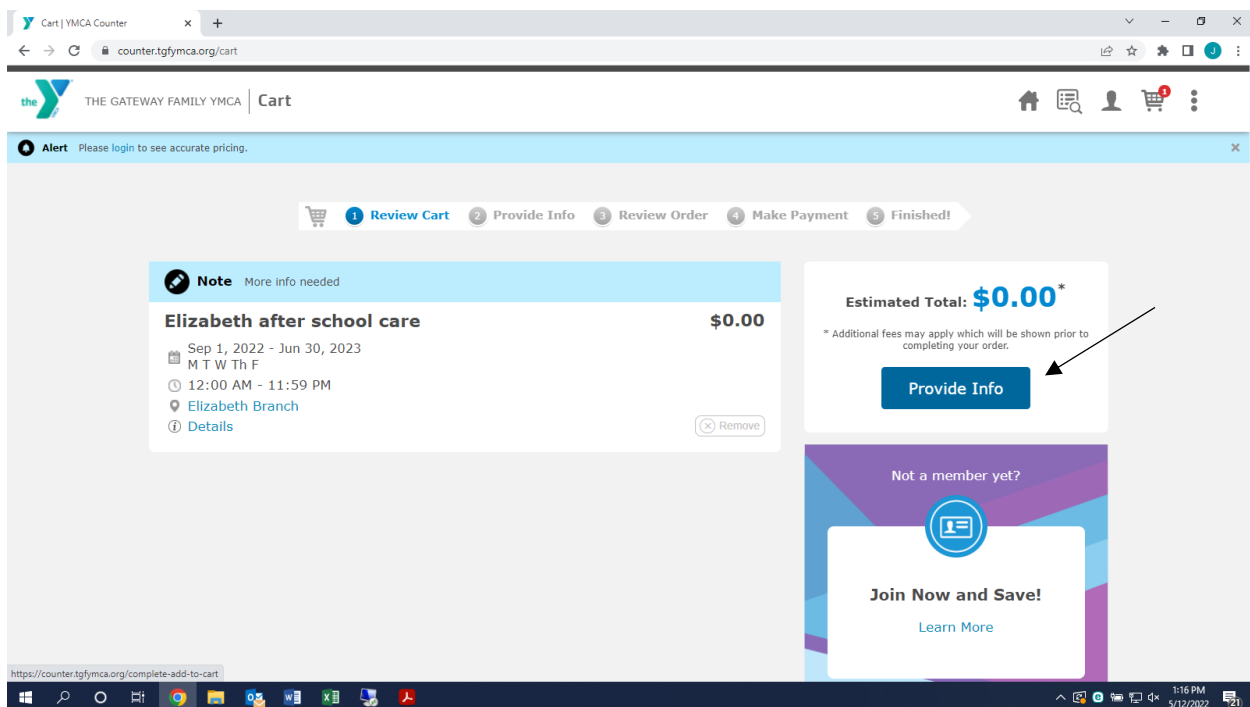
Cart | YMCA Counter ×

counter.tgfymca.org/cart

the THE GATEWAY FAMILY YMCA | Cart

1

Alert Please login to see accurate pricing.

1 Review Cart 2 Provide Info 3 Review Order 4 Make Payment 5 Finished!

Note More info needed

Elizabeth after school care $0.00

Sep 1, 2022 - Jun 30, 2023
M T W Th F

12:00 AM - 11:59 PM

Elizabeth Branch

Details

Remove

Estimated Total: $0.00*

* Additional fees may apply which will be shown prior to completing your order.

Provide Info

Not a member yet?

Join Now and Save!

Learn More

https://counter.tgfymca.org/complete-add-to-cart

1:16 PM
5/12/2022

21